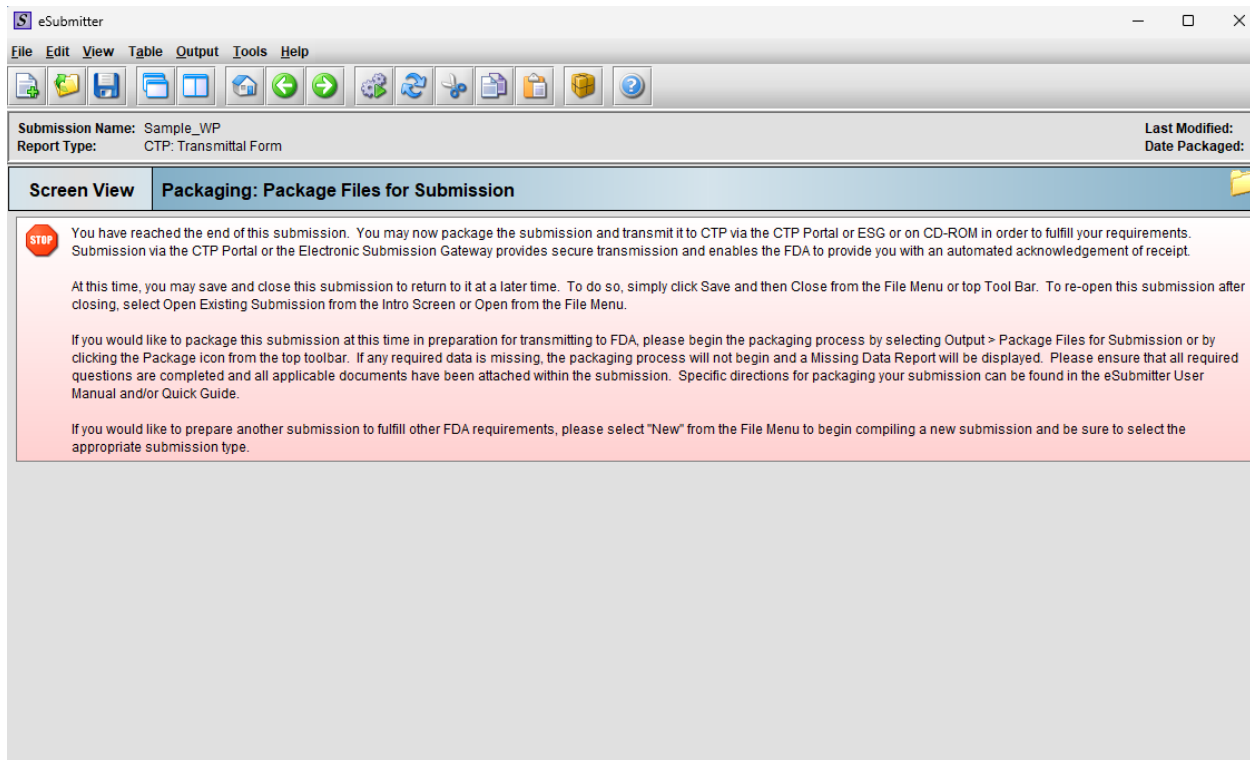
S eSubmitter

File Edit View Table Output Tools Help

Submission Name: Sample_WP
Report Type: CTP: Transmittal Form

Last Modified:
Date Packaged:

Screen View
Packaging: Package Files for Submission

STOP

You have reached the end of this submission. You may now package the submission and transmit it to CTP via the CTP Portal or ESG or on CD-ROM in order to fulfill your requirements. Submission via the CTP Portal or the Electronic Submission Gateway provides secure transmission and enables the FDA to provide you with an automated acknowledgement of receipt.

At this time, you may save and close this submission to return to it at a later time. To do so, simply click Save and then Close from the File Menu or top Tool Bar. To re-open this submission after closing, select Open Existing Submission from the Intro Screen or Open from the File Menu.

If you would like to package this submission at this time in preparation for transmitting to FDA, please begin the packaging process by selecting Output > Package Files for Submission or by clicking the Package icon from the top toolbar. If any required data is missing, the packaging process will not begin and a Missing Data Report will be displayed. Please ensure that all required questions are completed and all applicable documents have been attached within the submission. Specific directions for packaging your submission can be found in the eSubmitter User Manual and/or Quick Guide.

If you would like to prepare another submission to fulfill other FDA requirements, please select "New" from the File Menu to begin compiling a new submission and be sure to select the appropriate submission type.